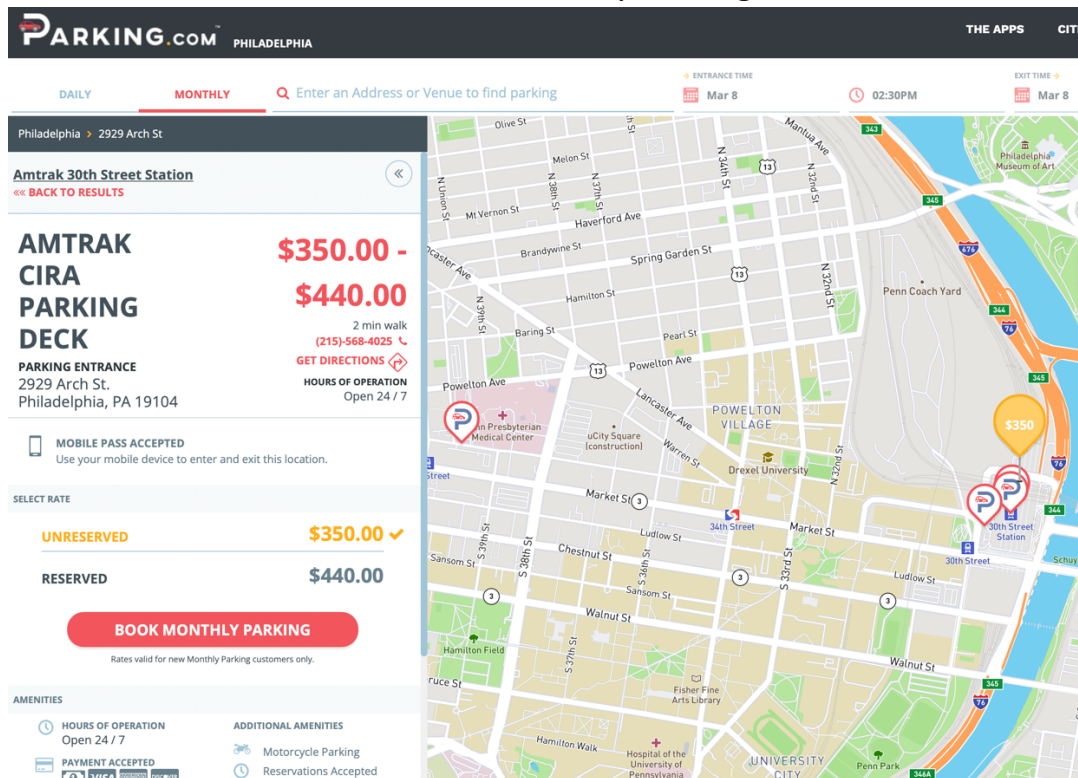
PARKING.COM PHILADELPHIA

THE APPS CIT

DAILY MONTHLY Enter an Address or Venue to find parking

ENTRANCE TIME Mar 8 02:30PM

EXIT TIME Mar 8

Philadelphia > 2929 Arch St

Amtrak 30th Street Station
«« BACK TO RESULTS

AMTRAK CIRA PARKING DECK

$350.00 - $440.00

2 min walk
(215)-568-4025
GET DIRECTIONS

PARKING ENTRANCE
2929 Arch St.
Philadelphia, PA 19104

HOURS OF OPERATION
Open 24 / 7

MOBILE PASS ACCEPTED
Use your mobile device to enter and exit this location.

SELECT RATE

UNRESERVED $350.00 ✓

RESERVED $440.00

BOOK MONTHLY PARKING

Rates valid for new Monthly Parking customers only.

AMENITIES

HOURS OF OPERATION
Open 24 / 7

PAYMENT ACCEPTED

ADDITIONAL AMENITIES
Motorcycle Parking
Reservations Accepted

Olive St
Melon St
Mantua Ave
N 34th St
N 32nd St
N 33rd St
N 38th St
N 37th St
N Union St
Mt Vernon St
Haverford Ave
Brandywine St
Spring Garden St
Lancaster Ave
N 39th St
Hamilton St
N 32nd St
Penn Coach Yard
Philadelphia Museum of Art
Baring St
Pearl St
Powelton Ave
Powelton Ave
Lancaster Ave
POWELTON VILLAGE
Penn Presbyterian Medical Center
uCity Square (construction)
Warren St
Drexel University
Market St
34th Street
Market St
$350
30th Street Station
30th Street
Street
Sansom St
Ludlow St
Chestnut St
S 39th St
S 38th St
S 36th St
S 33rd St
Sansom St
Ludlow St
Walnut St
Walnut St
Hamilton Field
S 37th St
Fisher Fine Arts Library
Hamilton Walk
Hospital of the University of Pennsylvania
UNIVERSITY CITY
Penn Park
Spruce St
Schuy
343
345
344
676
76
13
3
346A